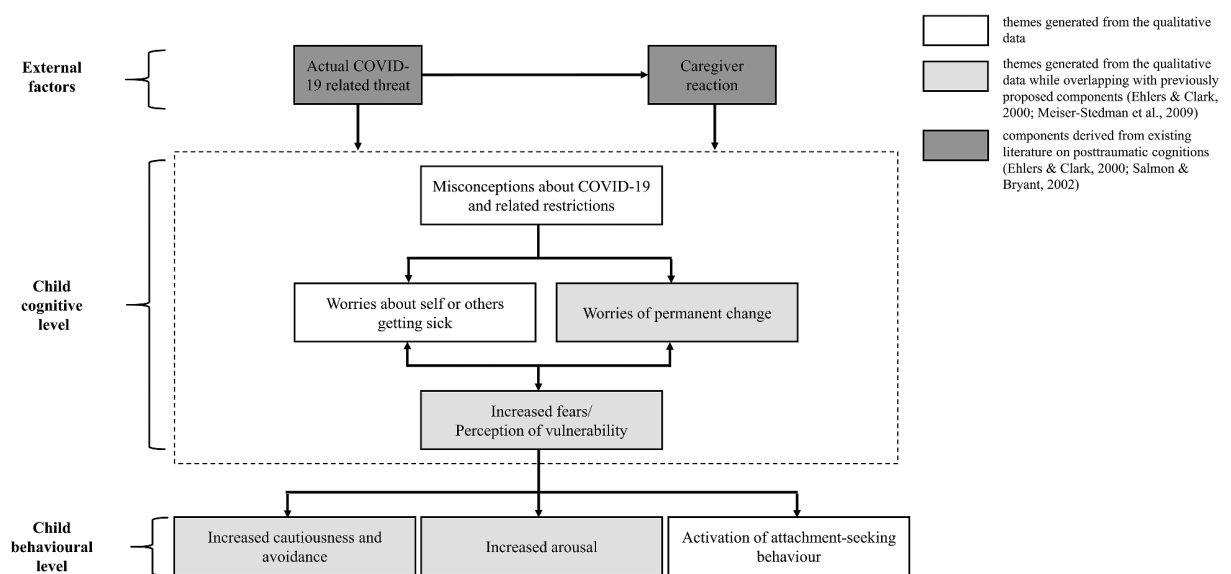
External factors

Actual COVID-19 related threat

Caregiver reaction

themes generated from the qualitative data

themes generated from the qualitative data while overlapping with previously proposed components (Ehlers & Clark, 2000; Meiser-Stedman et al., 2009)

components derived from existing literature on posttraumatic cognitions (Ehlers & Clark, 2000; Salmon & Bryant, 2002)

Child cognitive level

Misconceptions about COVID-19 and related restrictions

Worries about self or others getting sick

Worries of permanent change

Increased fears/ Perception of vulnerability

Child behavioural level

Increased cautiousness and avoidance

Increased arousal

Activation of attachment-seeking behaviour